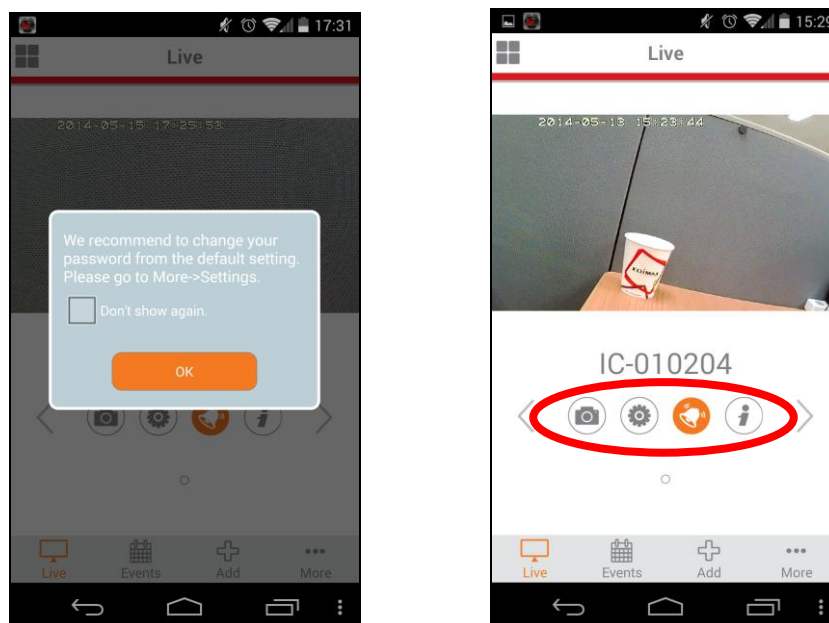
17:31

Live

2014-05-15 17:25:53

We recommend to change your password from the default setting. Please go to More->Settings.

Don't show again.

OK

Live Events Add More

15:29

Live

2014-05-13 15:23:44

EDIMAX

IC-010204

Live Events Add More